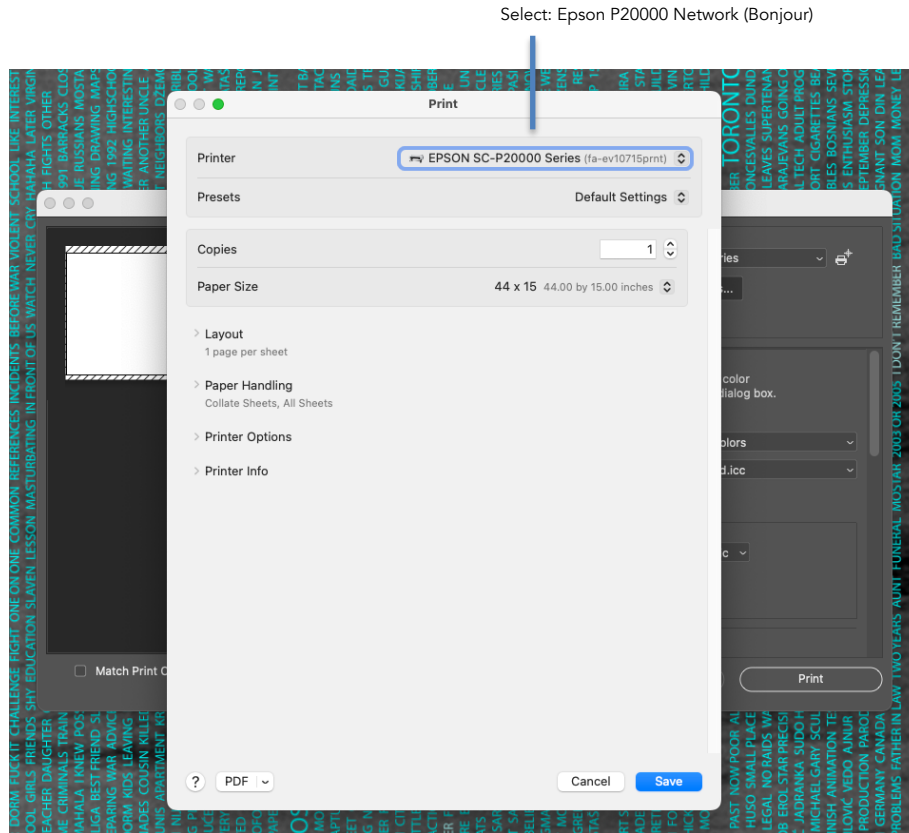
Select: Epson P20000 Network (Bonjour)

Print

Printer EPSON SC-P20000 Series (fa-ev10715prnt)
Presets Default Settings

Copies 1
Paper Size 44 x 15 44.00 by 15.00 inches

Layout
1 page per sheet

Paper Handling
Collate Sheets, All Sheets

Printer Options

Printer Info

? PDF Cancel Save

Match Print C

Print

ries

color
dialog box.

olors
d.icc

TORONTO